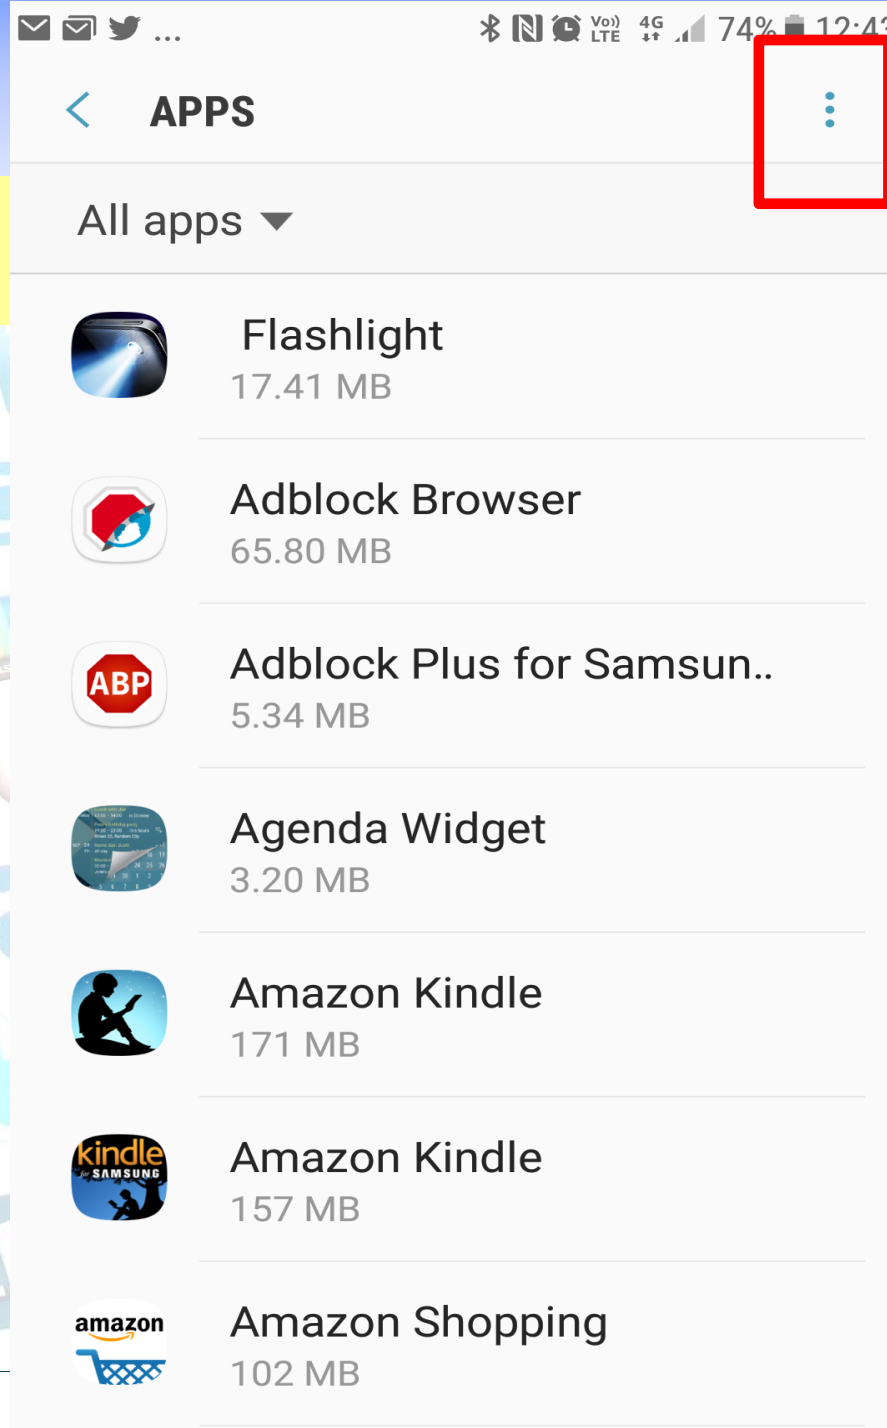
... Vo) LTE 4G 74% 12:4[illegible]

APPS

All apps

Flashlight
17.41 MB

Adblock Browser
65.80 MB

ABP
Adblock Plus for Samsun..
5.34 MB

Agenda Widget
3.20 MB

Amazon Kindle
171 MB

kindle for SAMSUNG
Amazon Kindle
157 MB

amazon
Amazon Shopping
102 MB